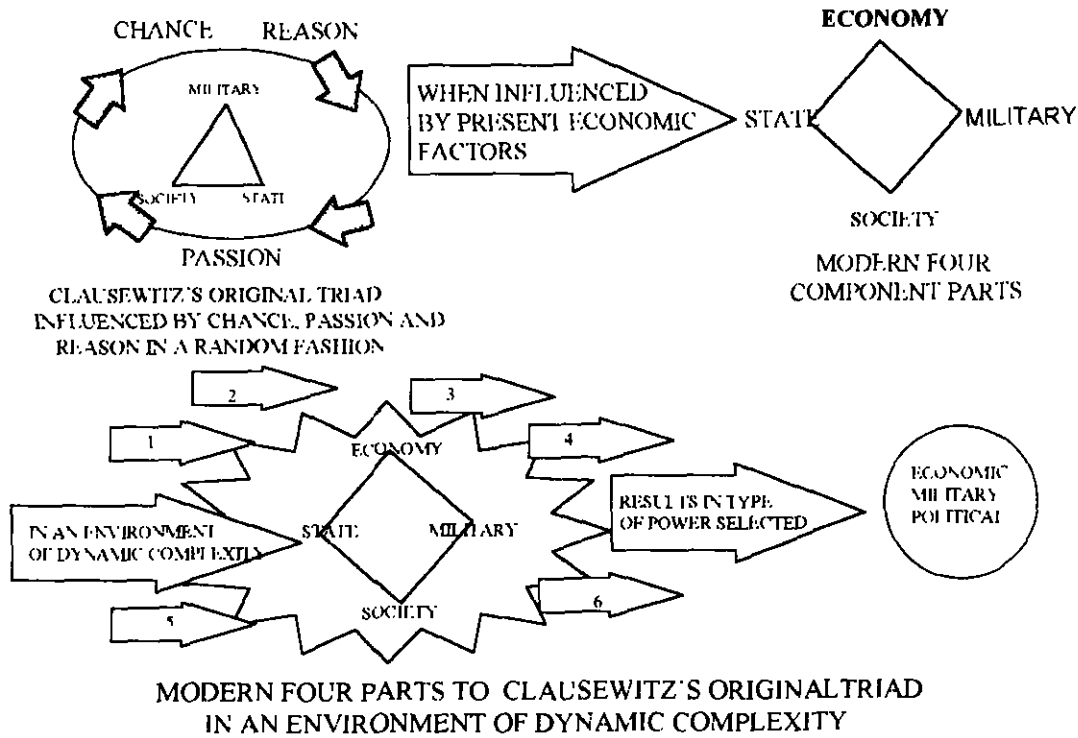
CHANCE REASON

MILITARY

SOCIETY STATE

PASSION

CLAUSEWITZ'S ORIGINAL TRIAD INFLUENCED BY CHANCE, PASSION AND REASON IN A RANDOM FASHION

WHEN INFLUENCED BY PRESENT ECONOMIC FACTORS

ECONOMY

STATE MILITARY

SOCIETY

MODERN FOUR COMPONENT PARTS

2 3

1 4

ECONOMY

IN AN ENVIRONMENT OF DYNAMIC COMPLEXITY

STATE MILITARY

SOCIETY

5 6

RESULTS IN TYPE OF POWER SELECTED

ECONOMIC MILITARY POLITICAL

MODERN FOUR PARTS TO CLAUSEWITZ'S ORIGINALTRIAD IN AN ENVIRONMENT OF DYNAMIC COMPLEXITY